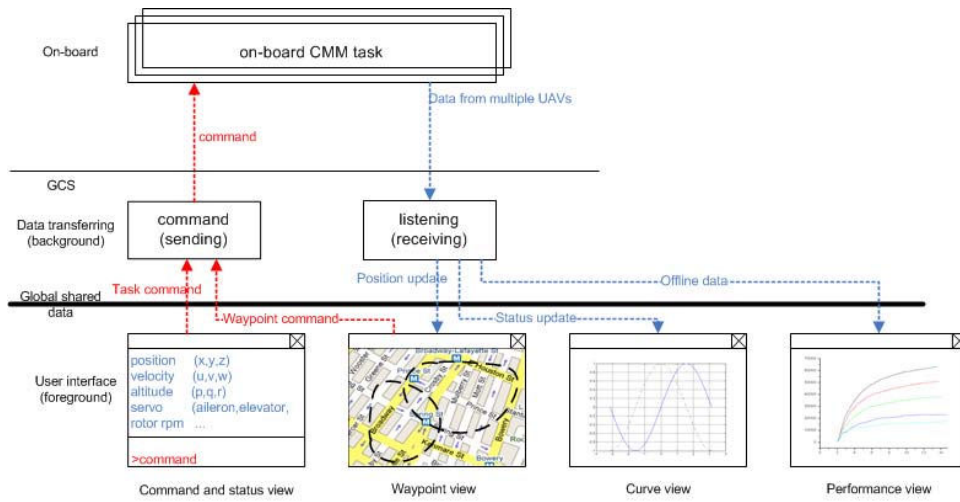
On-board

on-board CMM task

Data from multiple UAVs

command

GCS

Data transferring (background)

command (sending)

listening (receiving)

Position update

Offline data

Task command

Global shared data

Waypoint command

Status update

User interface (foreground)

position (x,y,z)
velocity (u,v,w)
altitude (p,q,r)
servo (aileron,elevator,
rotor rpm ...

>command

Command and status view

Waypoint view

Curve view

Performance view